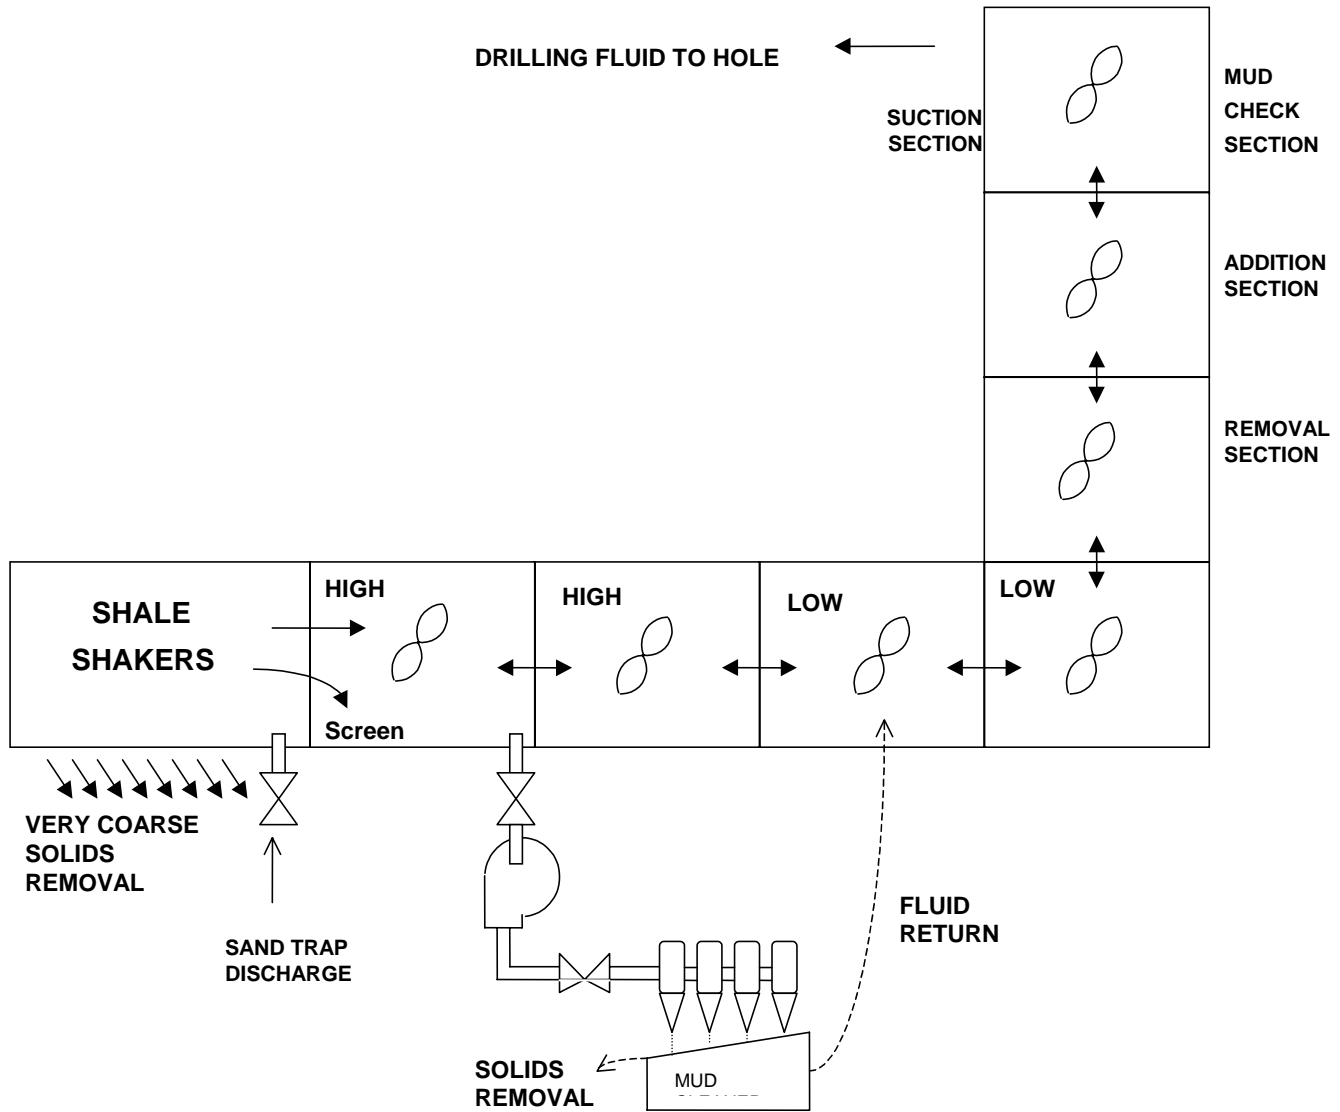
DRILLING FLUID TO HOLE

SUCTION SECTION

MUD CHECK SECTION

ADDITION SECTION

REMOVAL SECTION

SHALE SHAKERS

HIGH

Screen

HIGH

LOW

LOW

VERY COARSE SOLIDS REMOVAL

SAND TRAP DISCHARGE

FLUID RETURN

SOLIDS REMOVAL

MUD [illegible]